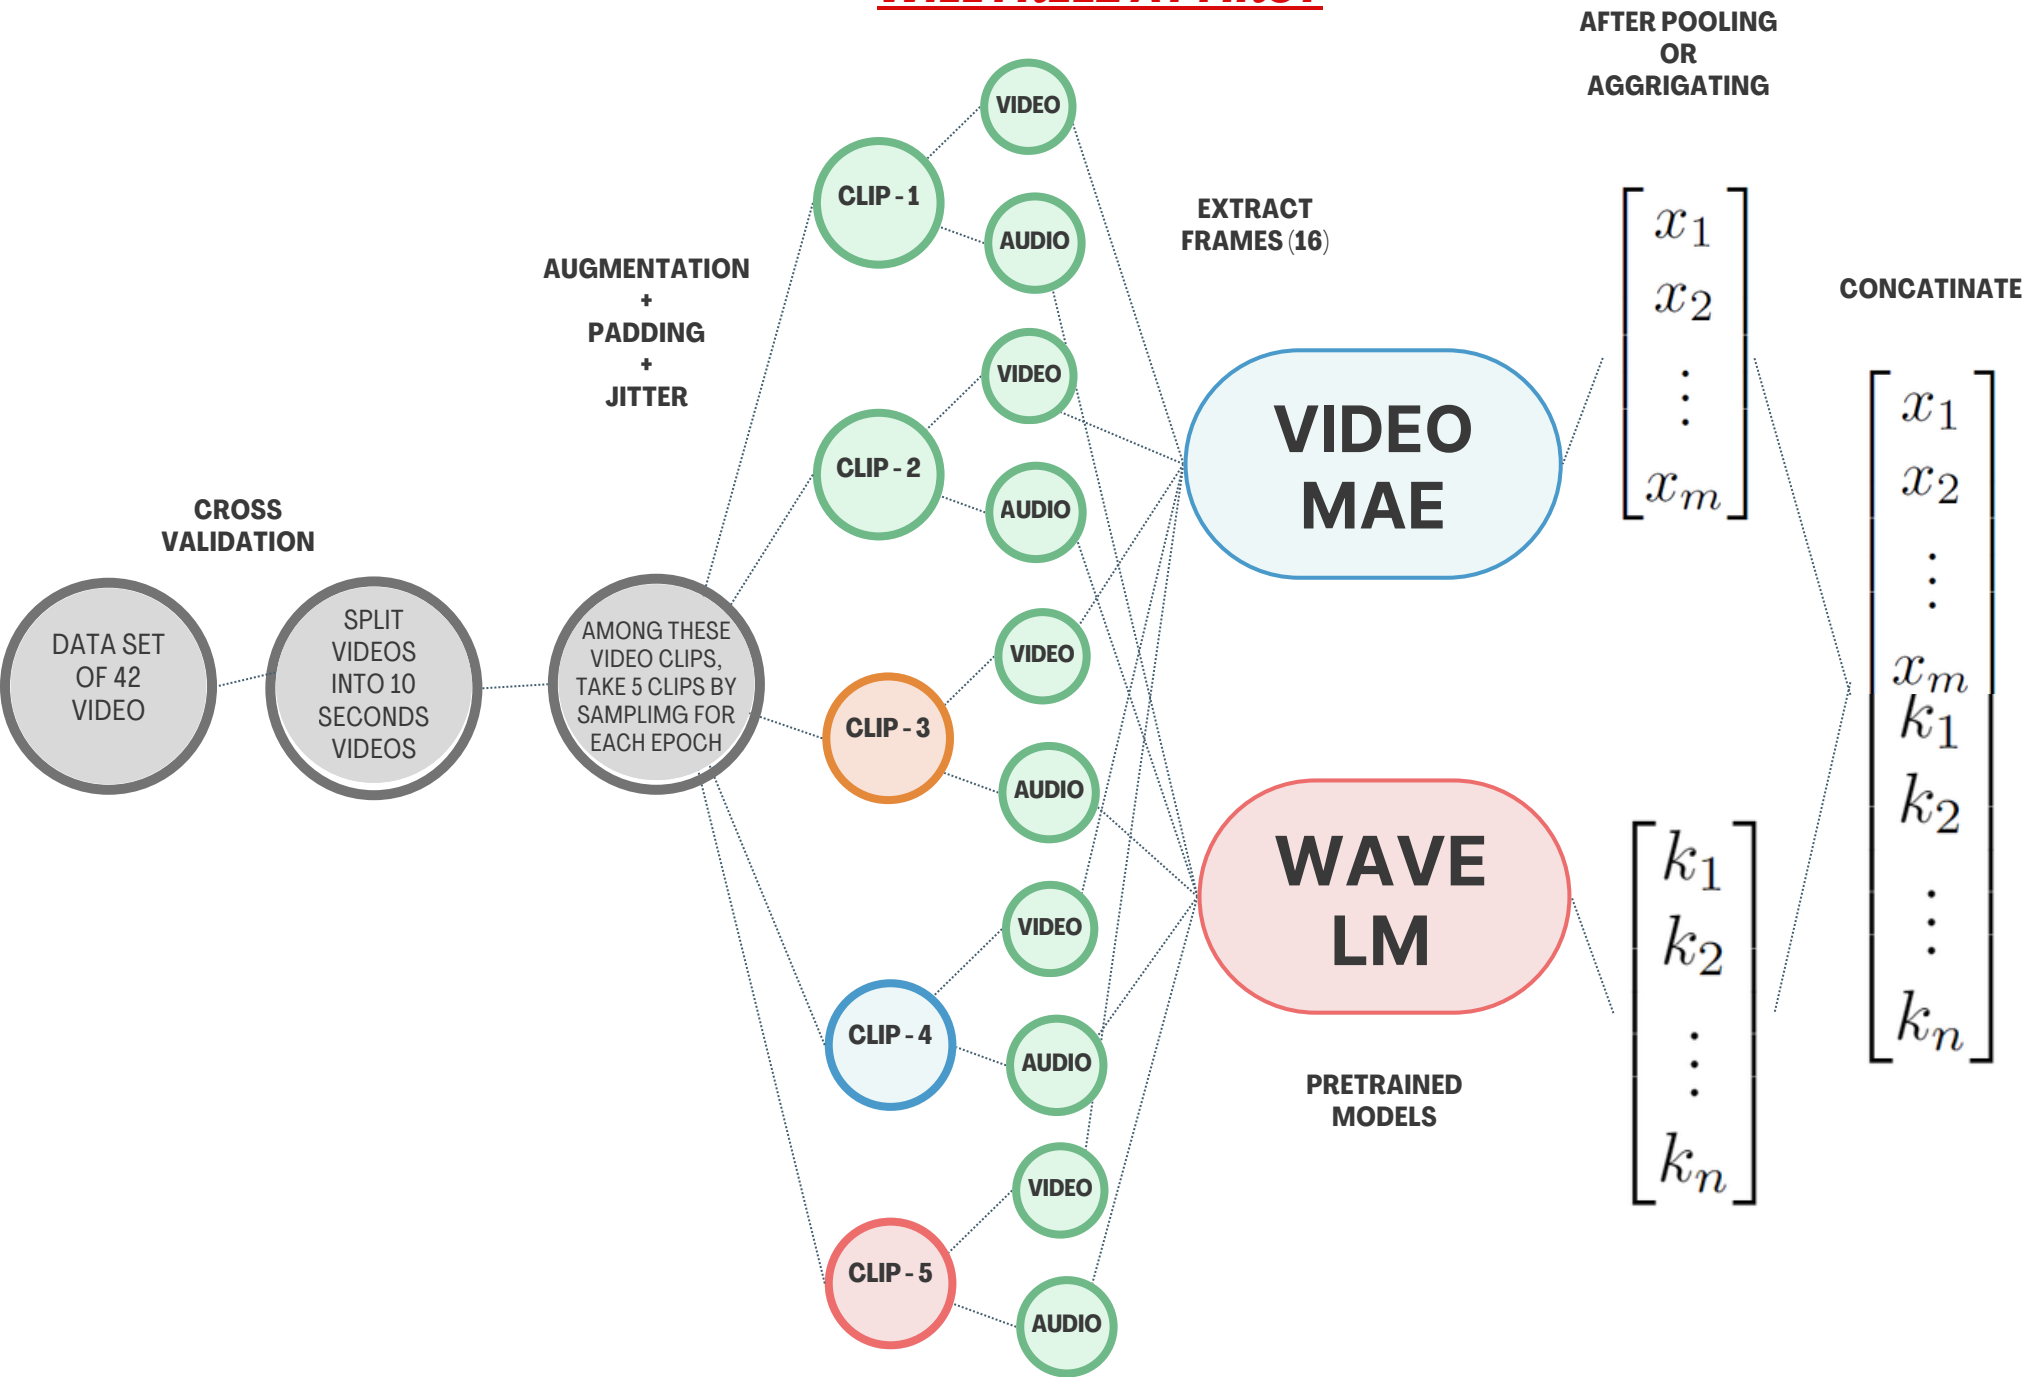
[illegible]

AFTER POOLING OR AGGRIGATING

CROSS VALIDATION

AUGMENTATION + PADDING + JITTER

EXTRACT FRAMES (16)

CONCATINATE

DATA SET OF 42 VIDEO

SPLIT VIDEOS INTO 10 SECONDS VIDEOS

AMONG THESE VIDEO CLIPS, TAKE 5 CLIPS BY SAMPLIMG FOR EACH EPOCH

CLIP - 1

VIDEO

AUDIO

CLIP - 2

VIDEO

AUDIO

CLIP - 3

VIDEO

AUDIO

CLIP - 4

VIDEO

AUDIO

CLIP - 5

VIDEO

AUDIO

VIDEO MAE

WAVE LM

PRETRAINED MODELS

$\begin{bmatrix} x_1 \\ x_2 \\ \vdots \\ x_m \end{bmatrix}$

$\begin{bmatrix} k_1 \\ k_2 \\ \vdots \\ k_n \end{bmatrix}$

$\begin{bmatrix} x_1 \\ x_2 \\ \vdots \\ x_m \\ k_1 \\ k_2 \\ \vdots \\ k_n \end{bmatrix}$